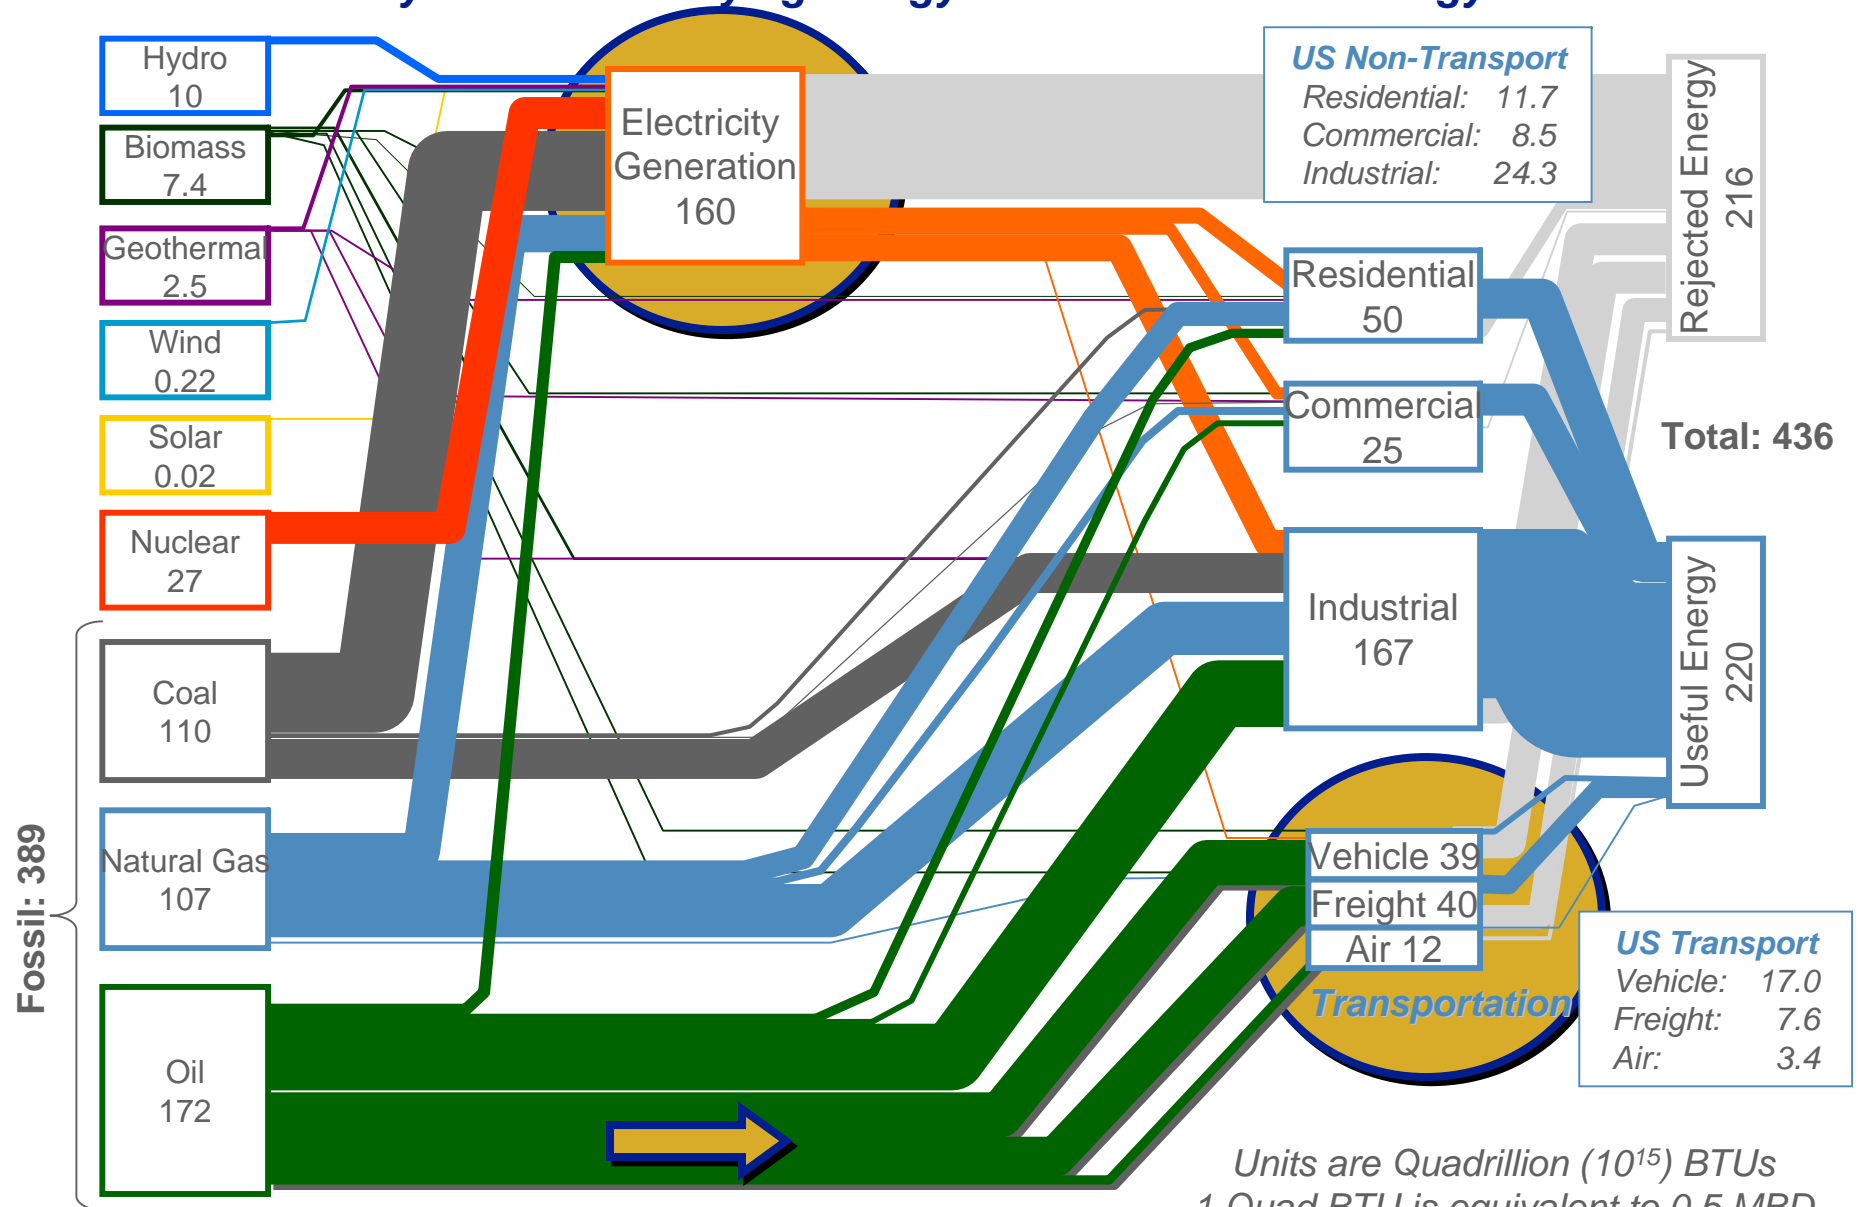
Hydro
10

Biomass
7.4

Geothermal
2.5

Wind
0.22

Solar
0.02

Nuclear
27

Fossil: 389

Coal
110

Natural Gas
107

Oil
172

Electricity Generation
160

US Non-Transport
Residential: 11.7
Commercial: 8.5
Industrial: 24.3

Rejected Energy
216

Residential
50

Commercial
25

Industrial
167

Total: 436

Useful Energy
220

Vehicle 39
Freight 40
Air 12

Transportation

US Transport
Vehicle: 17.0
Freight: 7.6
Air: 3.4

Units are Quadrillion ($10^{15}$) BTUs
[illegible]